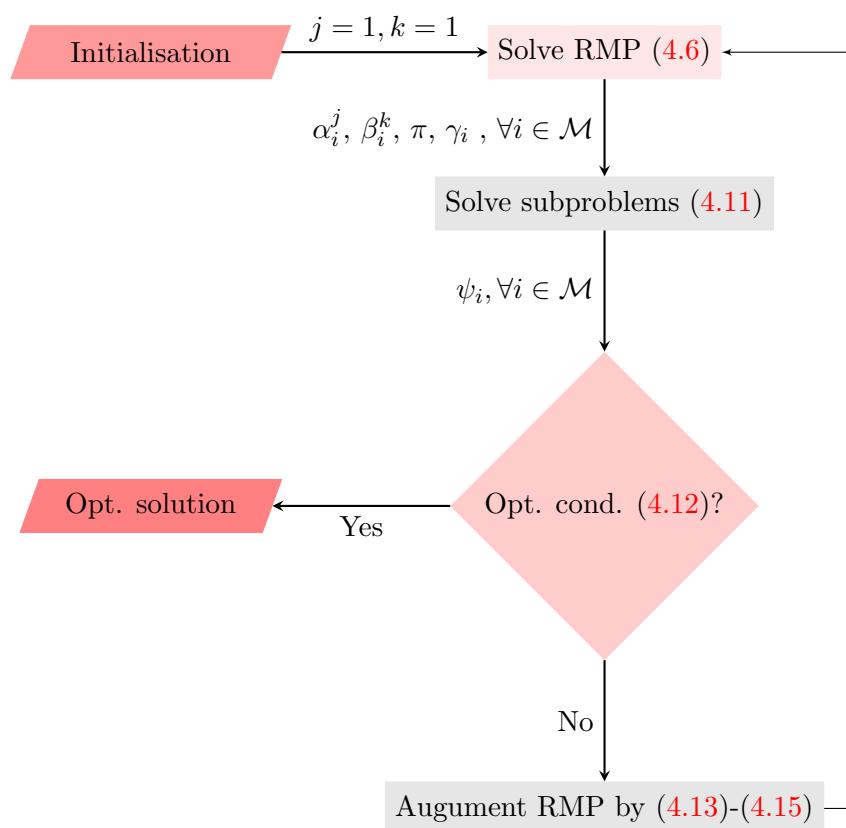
Initialisation

$j = 1, k = 1$

Solve RMP (4.6)

$\alpha_i^j,\ \beta_i^k,\ \pi,\ \gamma_i\ ,\ \forall i \in \mathcal{M}$

Solve subproblems (4.11)

$\psi_i, \forall i \in \mathcal{M}$

Opt. cond. (4.12)?

Yes

Opt. solution

No

Augument RMP by (4.13)-(4.15)